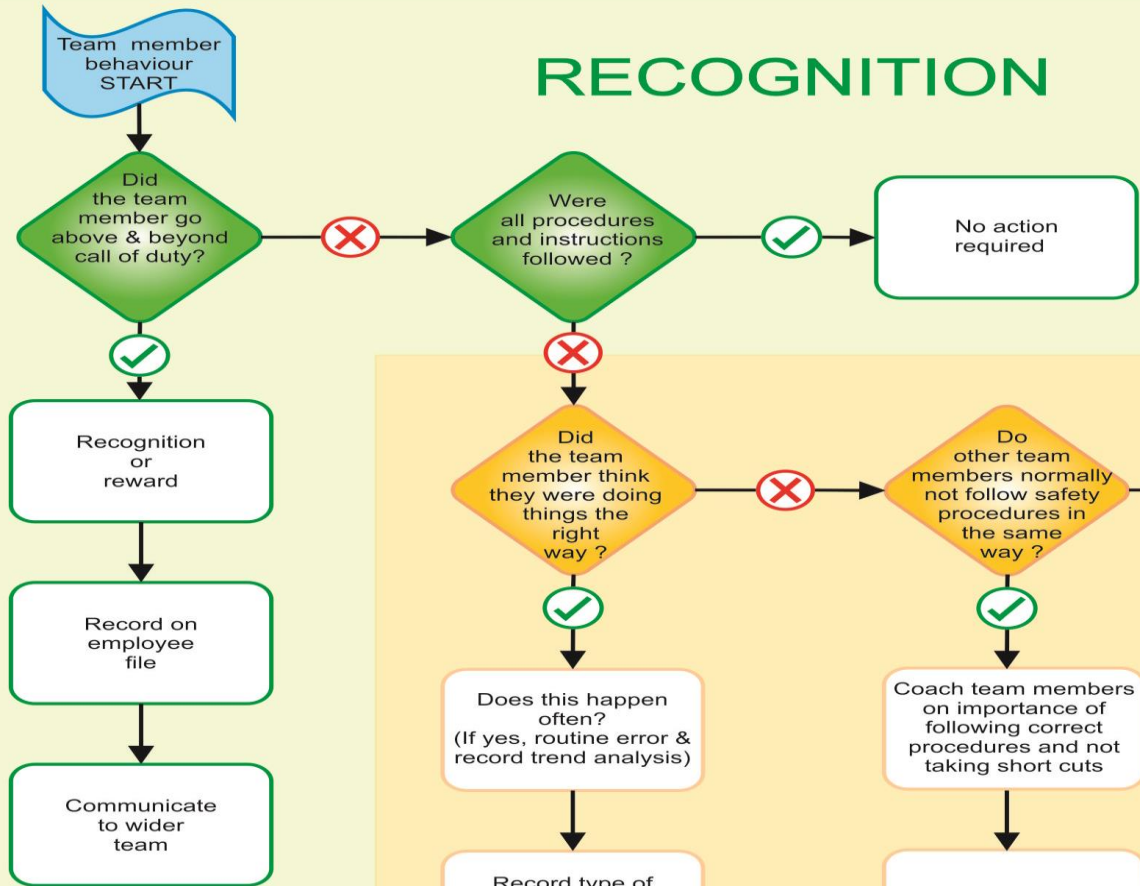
Team member behaviour START

RECOGNITION

Did the team member go above & beyond call of duty?

Were all procedures and instructions followed ?

No action required

Recognition or reward

Did the team member think they were doing things the right way ?

Do other team members normally not follow safety procedures in the same way ?

Record on employee file

Does this happen often? (If yes, routine error & record trend analysis)

Coach team members on importance of following correct procedures and not taking short cuts

Communicate to wider team

Record type of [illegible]